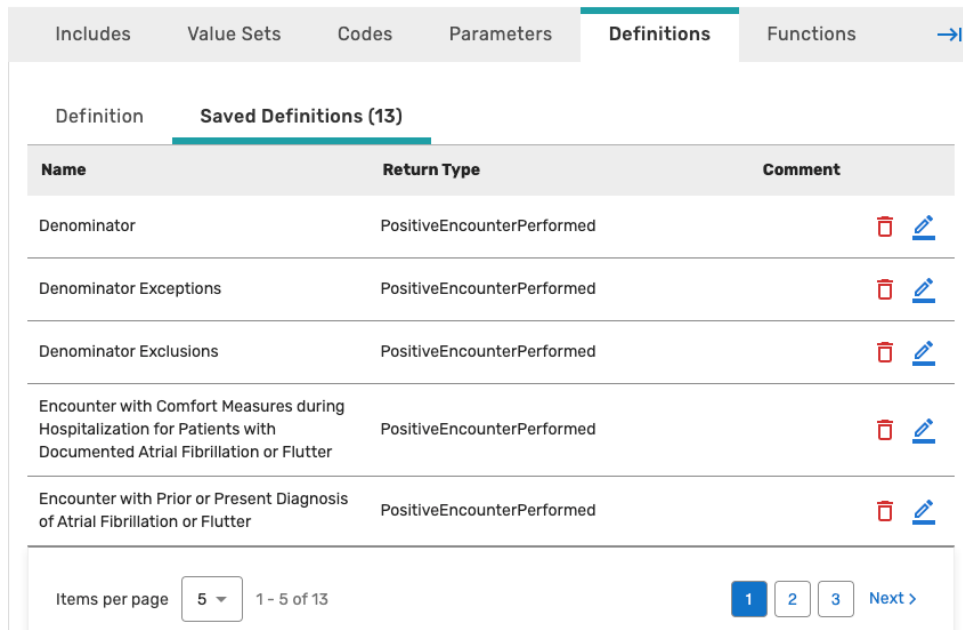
Includes Value Sets Codes Parameters Definitions Functions

Definition Saved Definitions (13)

| Name | Return Type | Comment |
|---|---|---|
| Denominator | PositiveEncounterPerformed | |
| Denominator Exceptions | PositiveEncounterPerformed | |
| Denominator Exclusions | PositiveEncounterPerformed | |
| Encounter with Comfort Measures during Hospitalization for Patients with Documented Atrial Fibrillation or Flutter | PositiveEncounterPerformed | |
| Encounter with Prior or Present Diagnosis of Atrial Fibrillation or Flutter | PositiveEncounterPerformed | |

Items per page 5 1 - 5 of 13 1 2 3 Next ›